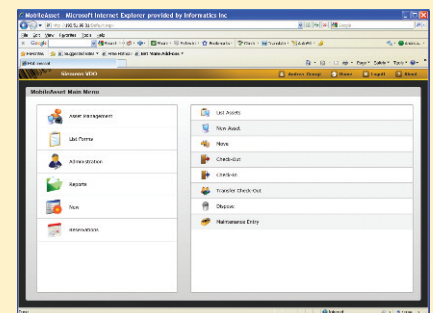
MobileAsset - Microsoft Internet Explorer provided by Informatics Inc

File Edit View Favorites Tools Help

Google

Favorites

Simmons VDO

Admin Group | Home | Logoff | About

MobileAsset Main Menu

Asset Management

List Forms

Administration

Reports

New

Reservations

List Assets

New Asset

Move

Check-Out

Check-In

Transfer Check-Out

Dispose

Maintenance Entry

Done